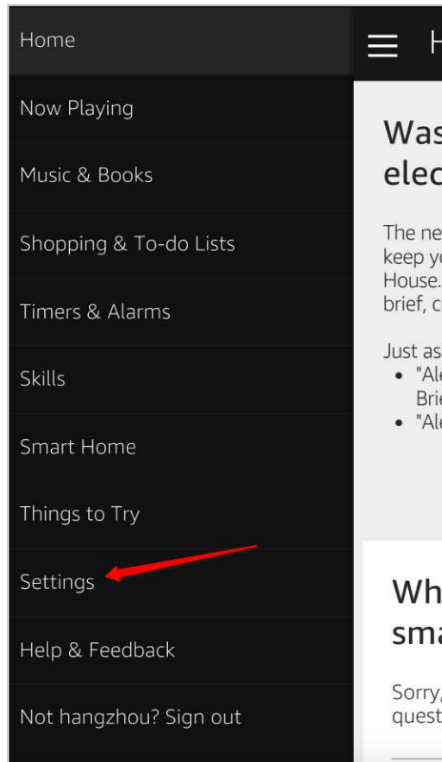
Home

Now Playing

Music & Books

Shopping & To-do Lists

Timers & Alarms

Skills

Smart Home

Things to Try

Settings

Help & Feedback

Not hangzhou? Sign out

H

Was
elec

The ne
keep y
House.
brief, c

Just as
• "Ale
Brie
• "Ale

Wh
sma

Sorry,
quest